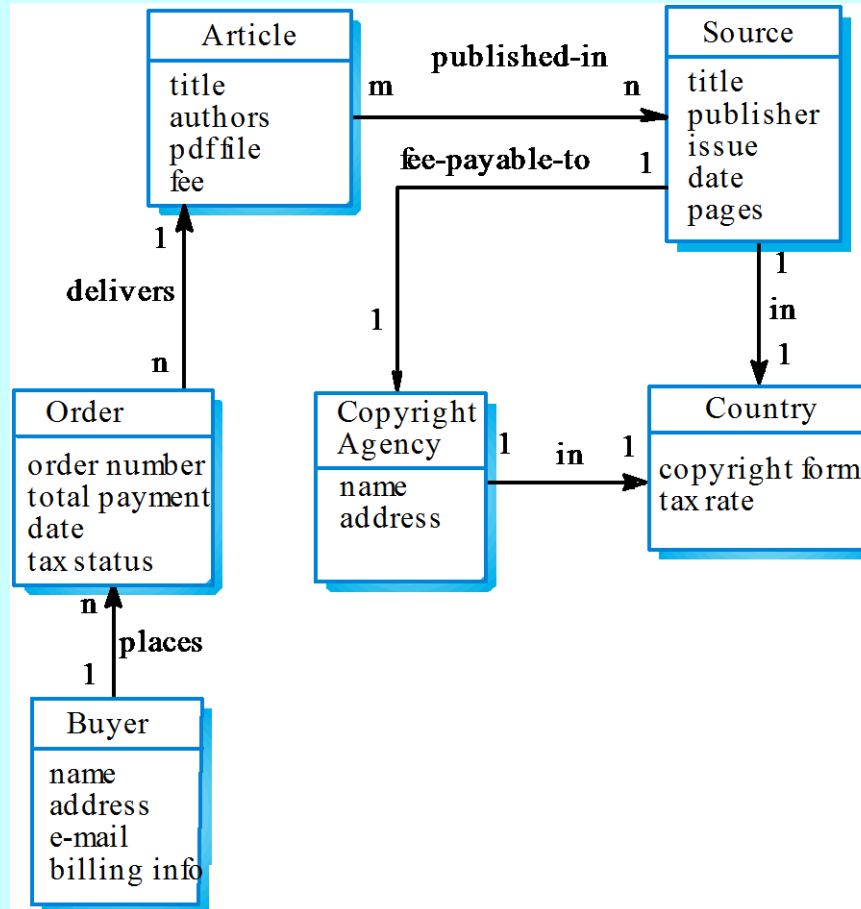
Article
title
authors
pdffile
fee

published-in
m
n

Source
title
publisher
issue
date
pages

fee-payable-to
1
1

1
delivers
n

1
in
1

Order
order number
total payment
date
tax status

Copyright Agency
name
address

1
in
1

Country
copyright form
tax rate

n
places
1

Buyer
name
address
e-mail
billing info